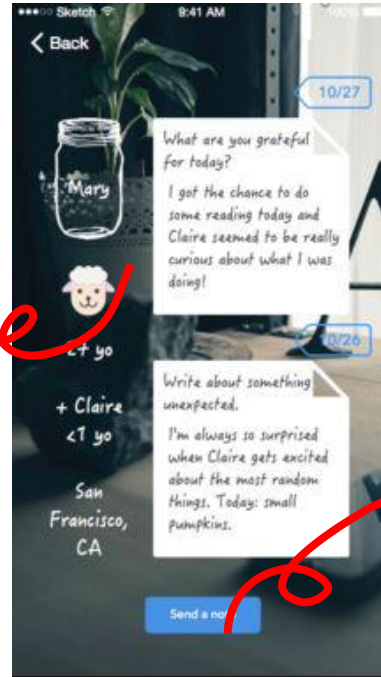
●●●○○ Sketch 9:41 AM 100%

< Back

10/27

Mary

What are you grateful for today?

I got the chance to do some reading today and Claire seemed to be really curious about what I was doing!

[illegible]/26

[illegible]4 yo

+ Claire
<1 yo

San Francisco, CA

Write about something unexpected.

I'm always so surprised when Claire gets excited about the most random things. Today: small pumpkins.

Send a no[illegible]